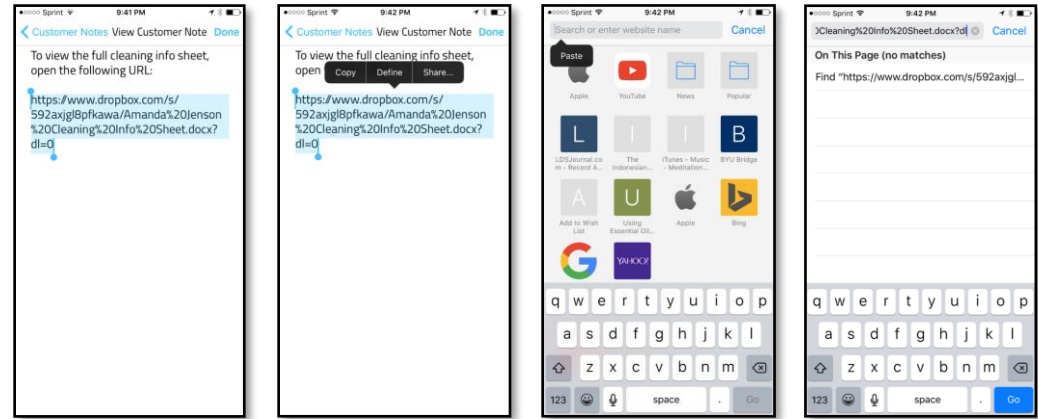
●○○○○ Sprint 9:41 PM

Customer Notes View Customer Note Done

To view the full cleaning info sheet, open the following URL:

https://www.dropbox.com/s/592axjgl8pfkawa/Amanda%20Jenson%20Cleaning%20Info%20Sheet.docx?dl=0

●○○○○ Sprint 9:42 PM

Customer Notes View Customer Note Done

To view the full cleaning info sheet, open

Copy Define Share...

https://www.dropbox.com/s/592axjgl8pfkawa/Amanda%20Jenson%20Cleaning%20Info%20Sheet.docx?dl=0

●○○○○ Sprint 9:42 PM

Search or enter website name Cancel

Paste

Apple YouTube News Popular

L LDSJournal.com - Recent A...
I The Indonesian...
I iTunes - Music - Meditation...
B BYU Bridge

A Add to Wish List
U Using Essential Oil...
Apple
Bing

YAHOO!

q w e r t y u i o p
a s d f g h j k l
z x c v b n m
123 space . Go

●○○○○ Sprint 9:42 PM

)Cleaning%20Info%20Sheet.docx?dl Cancel

On This Page (no matches)

Find "https://www.dropbox.com/s/592axjgl...

q w e r t y u i o p
a s d f g h j k l
z x c v b n m
123 space . Go